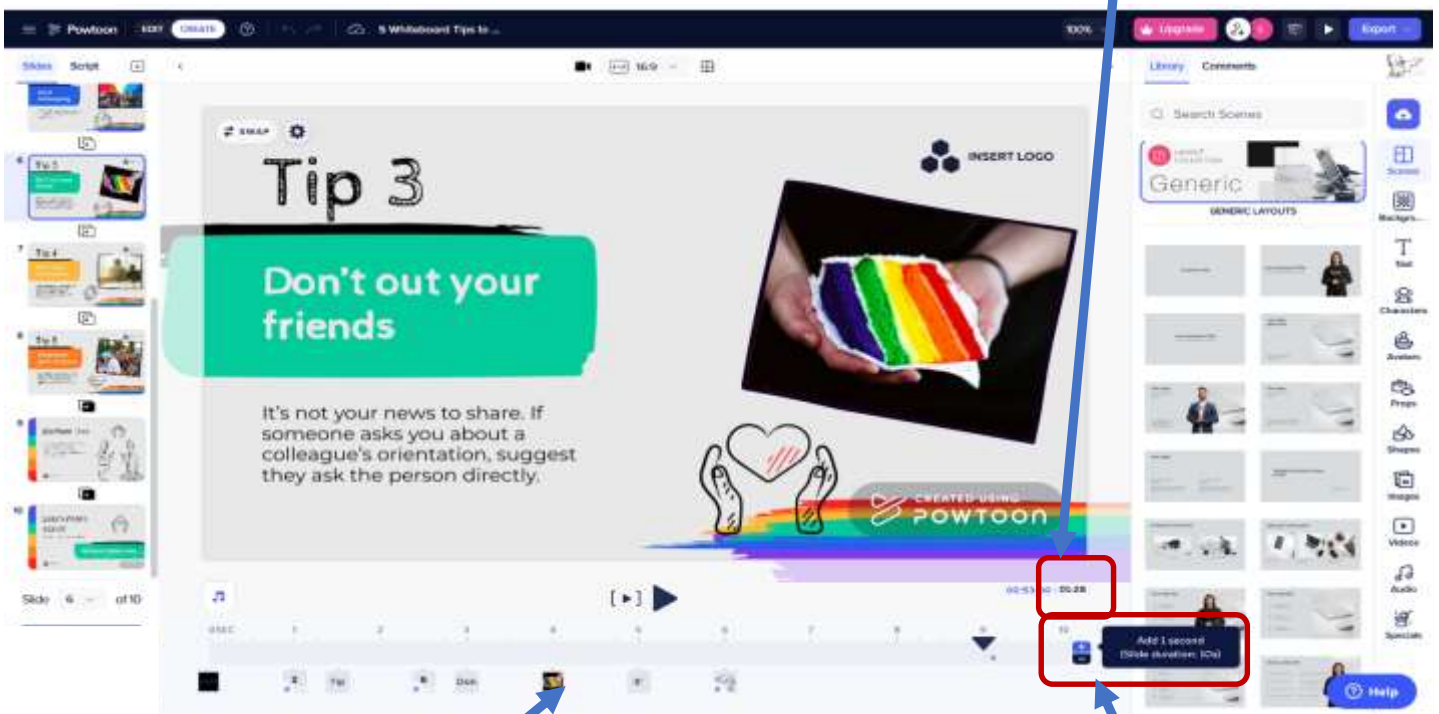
Powtoon EDIT CREATE 5 Whiteboard Tips to ...
100% Upgrade Export

Slides Script

Tip 3
Tip 4
Tip 5

Slide 6 of 10

16:9

SWAP

INSERT LOGO

Tip 3

Don't out your friends

It's not your news to share. If someone asks you about a colleague's orientation, suggest they ask the person directly.

CREATED USING POWTOON

[▸]

00:53 / 01:28

0SEC 1 2 3 4 5 6 7 8 9 10

Add 1 second
(Slide duration: 10s)

Tip Don

Library Comments

Search Scenes

Generic

GENERIC LAYOUTS

Scenes
Backgro...
Text
Characters
Avatars
Props
Shapes
Images
Videos
Audio
Specials

Help